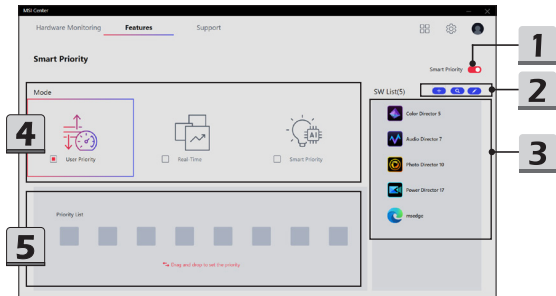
MSI Center

Hardware Monitoring Features Support

Smart Priority

Smart Priority

1

2

Mode

SW List(5)

4

User Priority

Real-Time

Smart Priority

AI

Color Director 5

Audio Director 7

Photo Director 10

Power Director 17

msedge

3

5

Priority List

Drag and drop to set the priority.